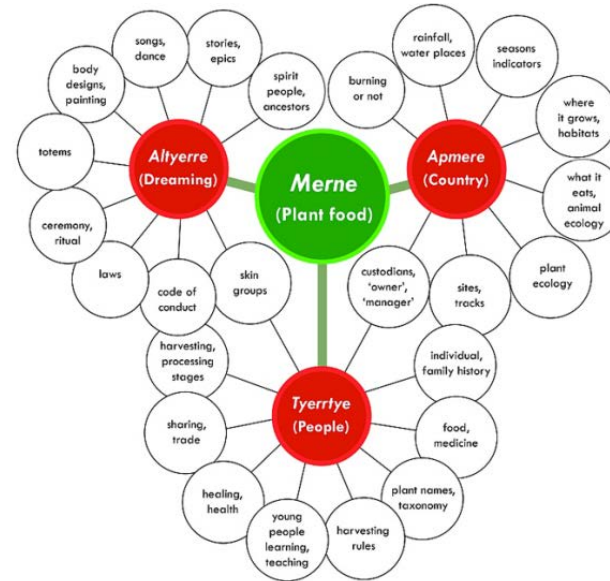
Merne
(Plant food)

Altyerre
(Dreaming)

songs, dance

stories, epics

body designs, painting

spirit people, ancestors

totems

ceremony, ritual

laws

code of conduct

skin groups

Apmere
(Country)

rainfall, water places

seasons indicators

burning or not

where it grows, habitats

what it eats, animal ecology

plant ecology

custodians, 'owner', 'manager'

sites, tracks

Tyerrtye
(People)

harvesting, processing stages

individual, family history

sharing, trade

food, medicine

healing, health

plant names, taxonomy

young people learning, teaching

harvesting rules